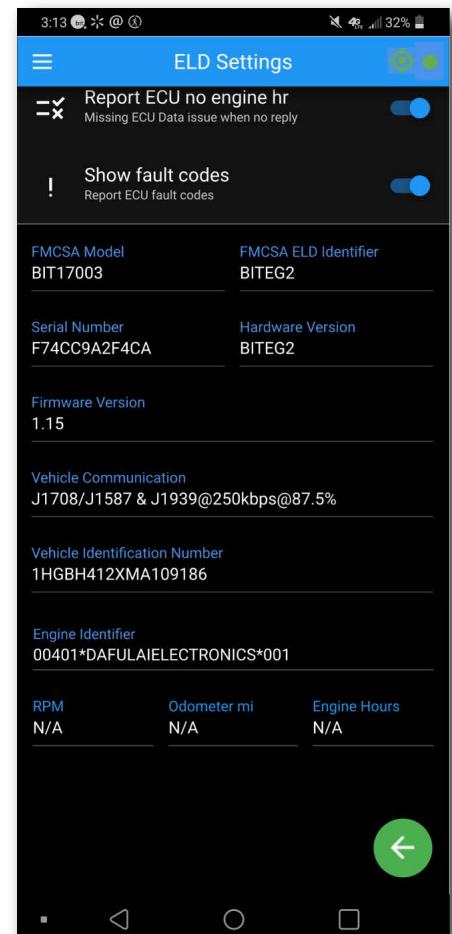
3:13 32%

ELD Settings

Report ECU no engine hr
Missing ECU Data issue when no reply

Show fault codes
Report ECU fault codes

FMCSA Model
BIT17003

FMCSA ELD Identifier
BITEG2

Serial Number
F74CC9A2F4CA

Hardware Version
BITEG2

Firmware Version
1.15

Vehicle Communication
J1708/J1587 & J1939@250kbps@87.5%

Vehicle Identification Number
1HGBH412XMA109186

Engine Identifier
00401*DAFULAIELECTRONICS*001

| RPM | Odometer mi | Engine Hours |
|---|---|---|
| N/A | N/A | N/A |